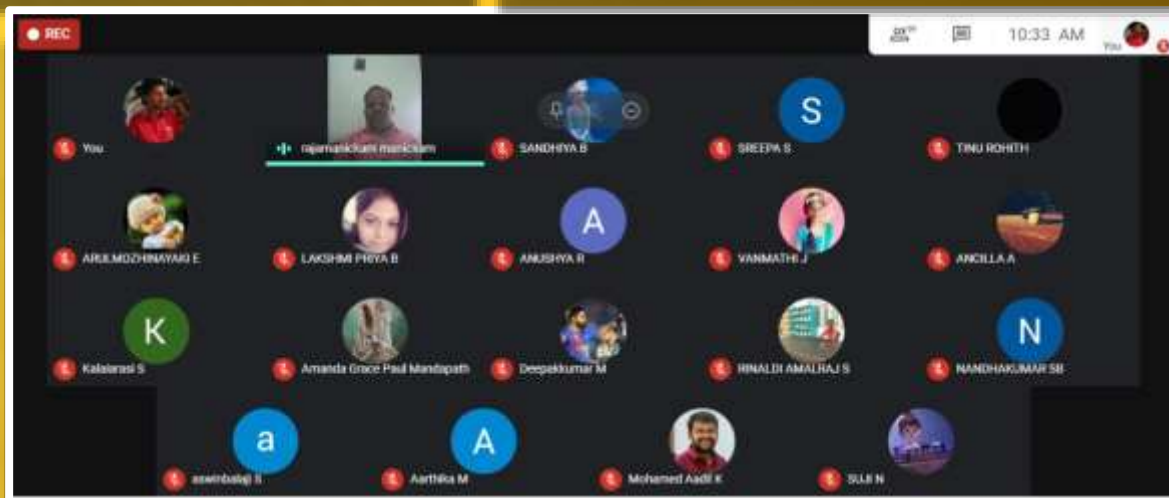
REC

10:33 AM

You

You

rajamanickam manickam

SANDHIYA B

S

SREEPA S

TINU ROHITH

ARULMOZHINAYAKI E

LAKSHMI PRIYA B

A

ANUSHYA R

VANMATHI J

ANCILLA A

K

Kalaiarasi S

Amanda Grace Paul Mandapath

Deepakkumar M

RINALDI AMALRAJ S

N

NANDHAKUMAR SB

a

aswinbalaji S

A

Aarthika M

Mohamed Aadil K

SUJI N